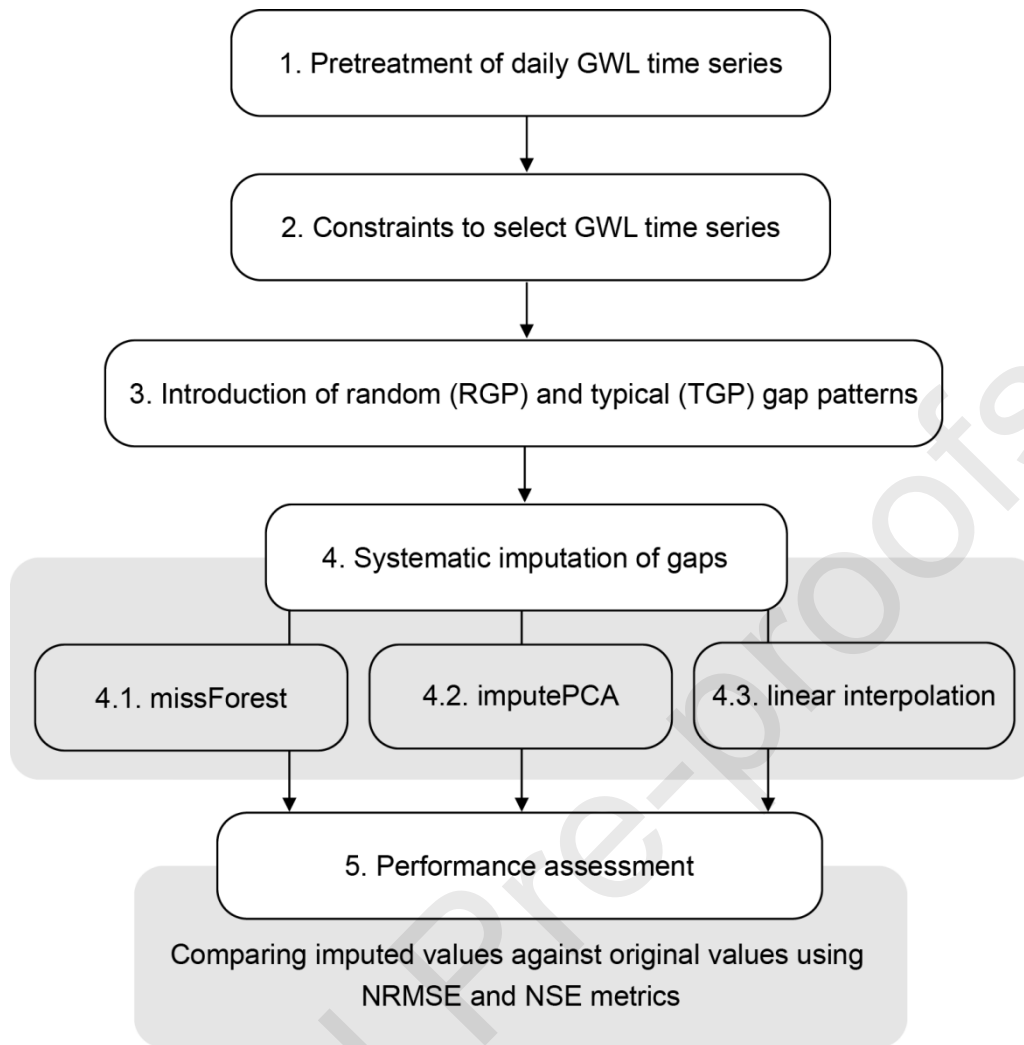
1. Pretreatment of daily GWL time series

2. Constraints to select GWL time series

3. Introduction of random (RGP) and typical (TGP) gap patterns

4. Systematic imputation of gaps

4.1. missForest

4.2. imputePCA

4.3. linear interpolation

5. Performance assessment

Comparing imputed values against original values using NRMSE and NSE metrics

Journal Pre-proofs